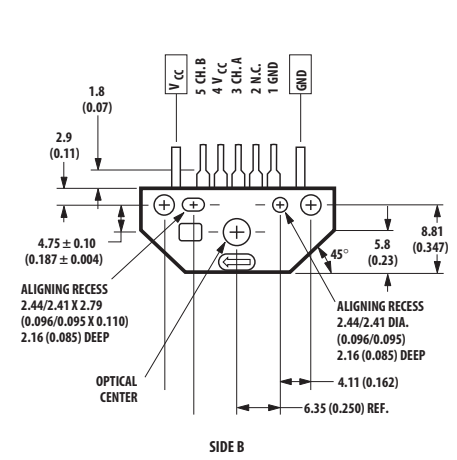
$V_{CC}$

5 CH. B
4 $V_{CC}$
3 CH. A
2 N.C.
1 GND

GND

1.8
(0.07)

2.9
(0.11)

4.75 ± 0.10
(0.187 ± 0.004)

5.8
(0.23)

8.81
(0.347)

45°

ALIGNING RECESS
2.44/2.41 X 2.79
(0.096/0.095 X 0.110)
2.16 (0.085) DEEP

ALIGNING RECESS
2.44/2.41 DIA.
(0.096/0.095)
2.16 (0.085) DEEP

OPTICAL
CENTER

4.11 (0.162)

6.35 (0.250) REF.

SIDE B